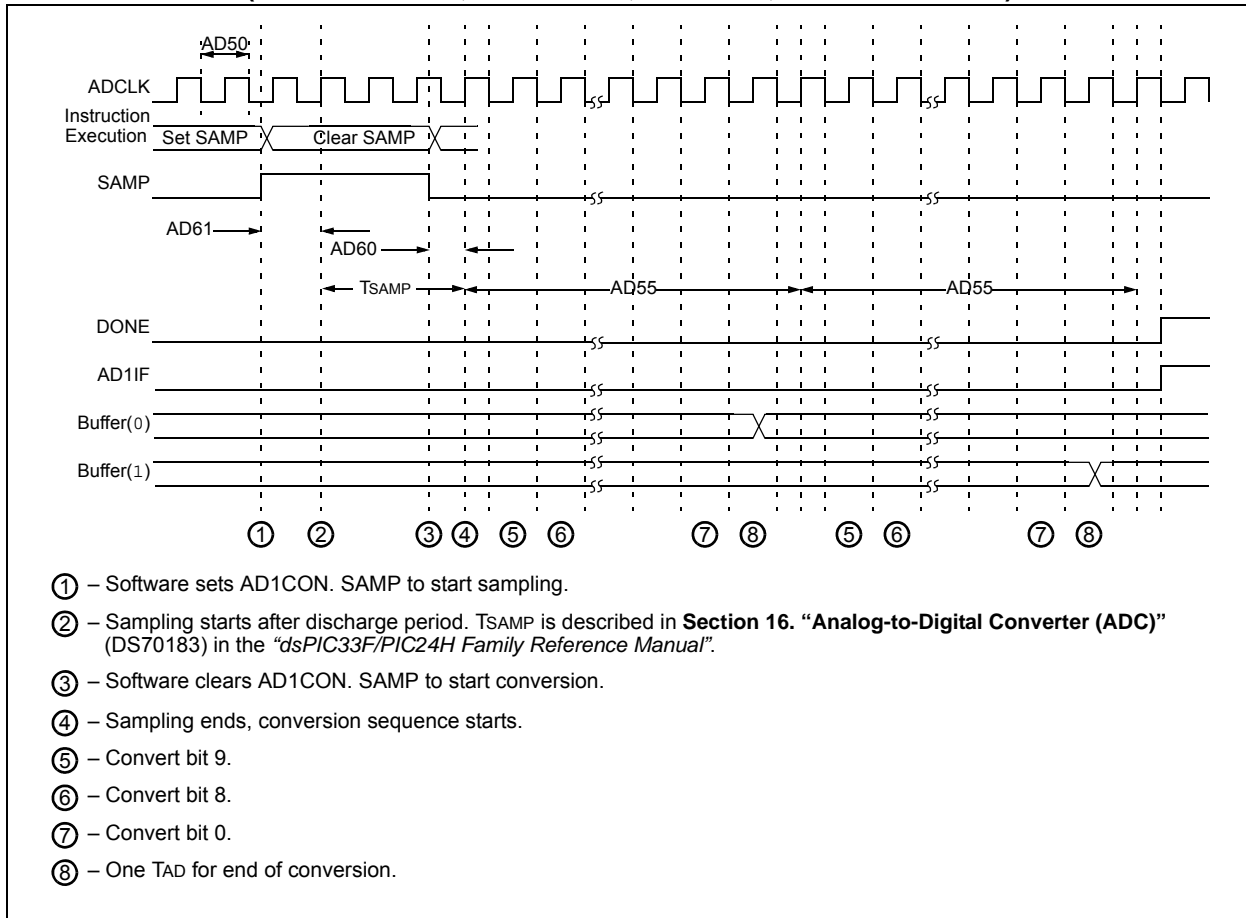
AD50

ADCLK

Instruction Execution Set SAMP Clear SAMP

SAMP

AD61

AD60

TSAMP

AD55

AD55

DONE

AD1IF

Buffer(0)

Buffer(1)

① ② ③ ④ ⑤ ⑥ ⑦ ⑧ ⑤ ⑥ ⑦ ⑧

① – Software sets AD1CON. SAMP to start sampling.

② – Sampling starts after discharge period. TSAMP is described in **Section 16. "Analog-to-Digital Converter (ADC)"** (DS70183) in the *"dsPIC33F/PIC24H Family Reference Manual".*

③ – Software clears AD1CON. SAMP to start conversion.

④ – Sampling ends, conversion sequence starts.

⑤ – Convert bit 9.

⑥ – Convert bit 8.

⑦ – Convert bit 0.

⑧ – One TAD for end of conversion.